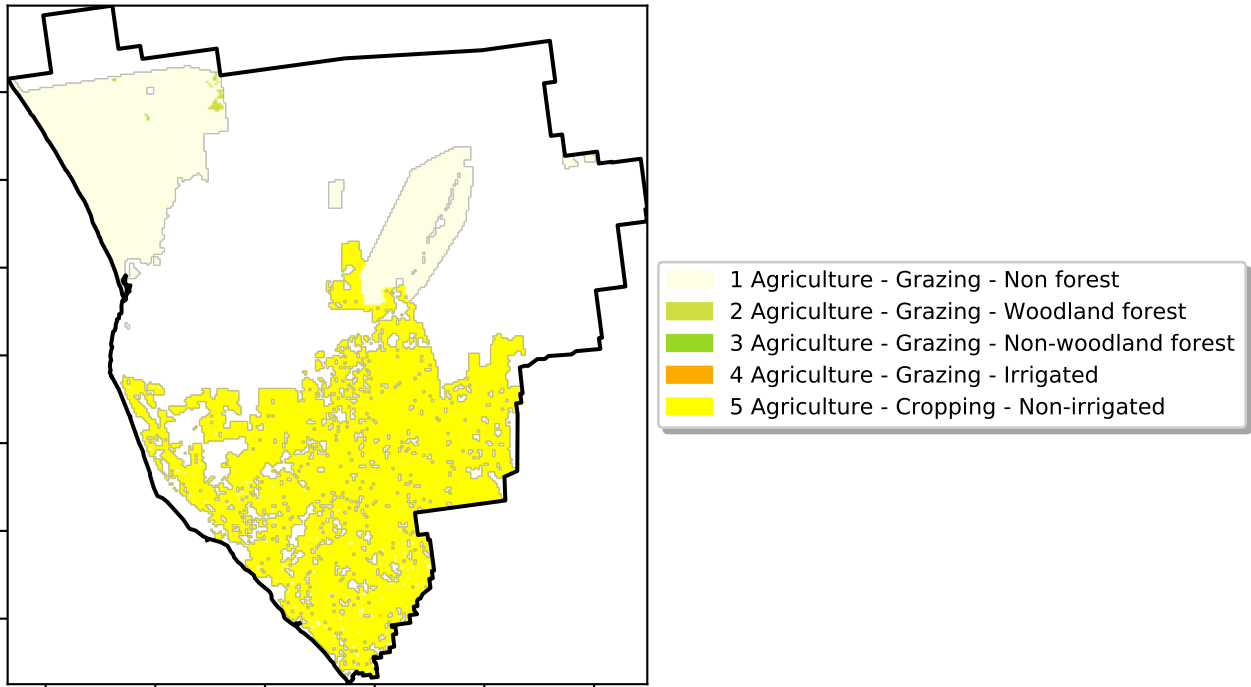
1 Agriculture - Grazing - Non forest
2 Agriculture - Grazing - Woodland forest
3 Agriculture - Grazing - Non-woodland forest
4 Agriculture - Grazing - Irrigated
5 Agriculture - Cropping - Non-irrigated